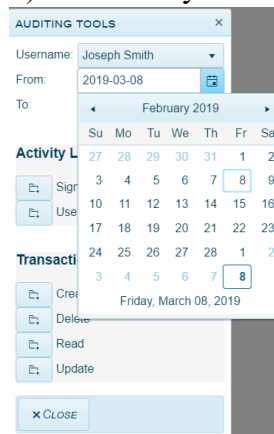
AUDITING TOOLS ×

Username: Joseph Smith

From: 2019-03-08

To:

Activity L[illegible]

Sign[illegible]

Use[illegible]

Transacti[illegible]

Crea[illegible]

Delete

Read

Update

× CLOSE

◂ February 2019 ▸

| Su | Mo | Tu | We | Th | Fr | Sa |
|---|---|---|---|---|---|---|
| 27 | 28 | 29 | 30 | 31 | 1 | 2 |
| 3 | 4 | 5 | 6 | 7 | 8 | 9 |
| 10 | 11 | 12 | 13 | 14 | 15 | 16 |
| 17 | 18 | 19 | 20 | 21 | 22 | 23 |
| 24 | 25 | 26 | 27 | 28 | 1 | 2 |
| 3 | 4 | 5 | 6 | 7 | 8 | |

Friday, March 08, 2019